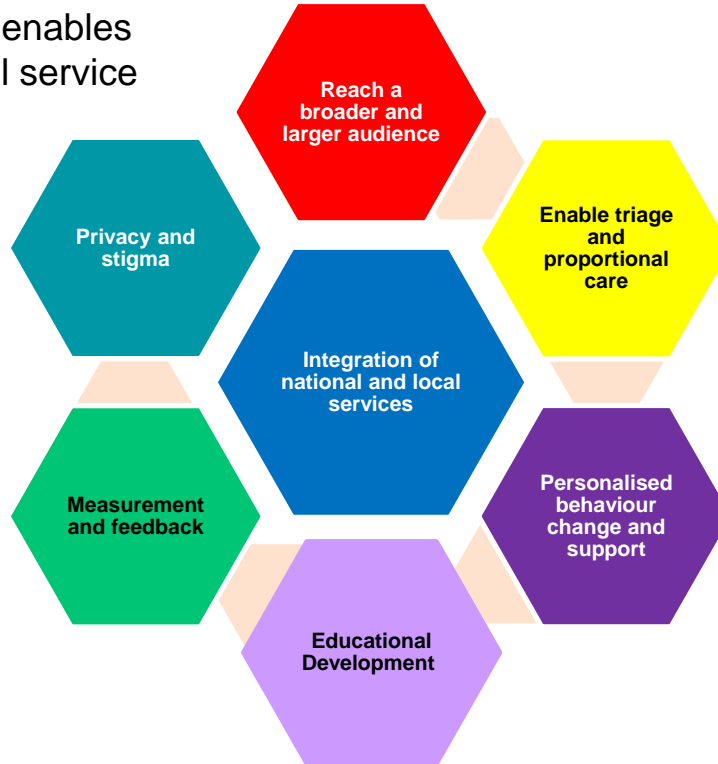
enables
l service

Reach a broader and larger audience

Privacy and stigma

Enable triage and proportional care

Integration of national and local services

Measurement and feedback

Personalised behaviour change and support

Educational Development